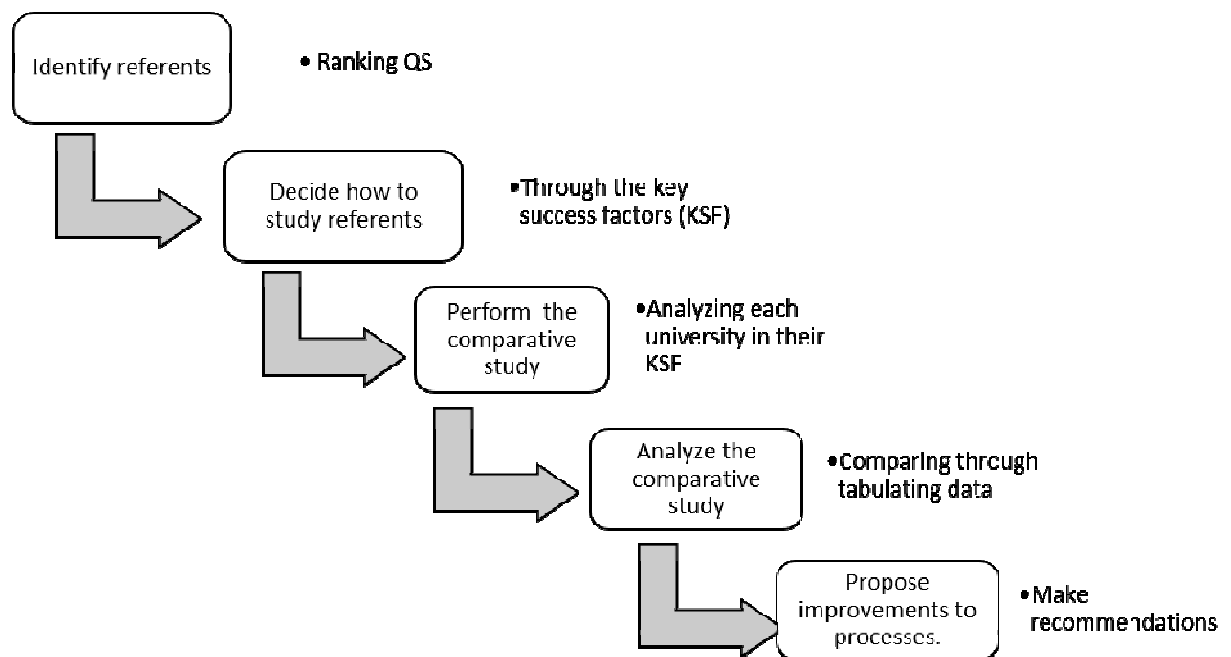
Identify referents

• Ranking QS

Decide how to study referents

• Through the key success factors (KSF)

Perform the comparative study

• Analyzing each university in their KSF

Analyze the comparative study

• Comparing through tabulating data

Propose improvements to processes.

• Make recommendations